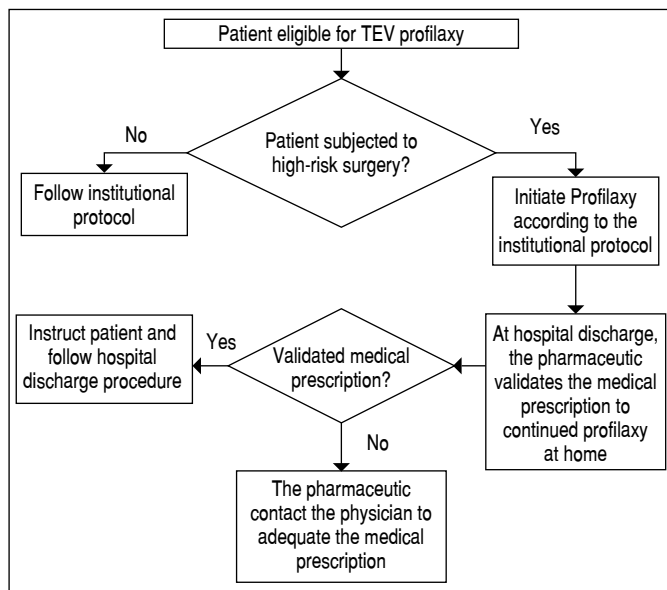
Patient eligible for TEV profilaxy

Patient subjected to high-risk surgery?

No

Follow institutional protocol

Yes

Initiate Profilaxy according to the institutional protocol

At hospital discharge, the pharmaceutic validates the medical prescription to continued profilaxy at home

Validated medical prescription?

Yes

Instruct patient and follow hospital discharge procedure

No

The pharmaceutic contact the physician to adequate the medical prescription